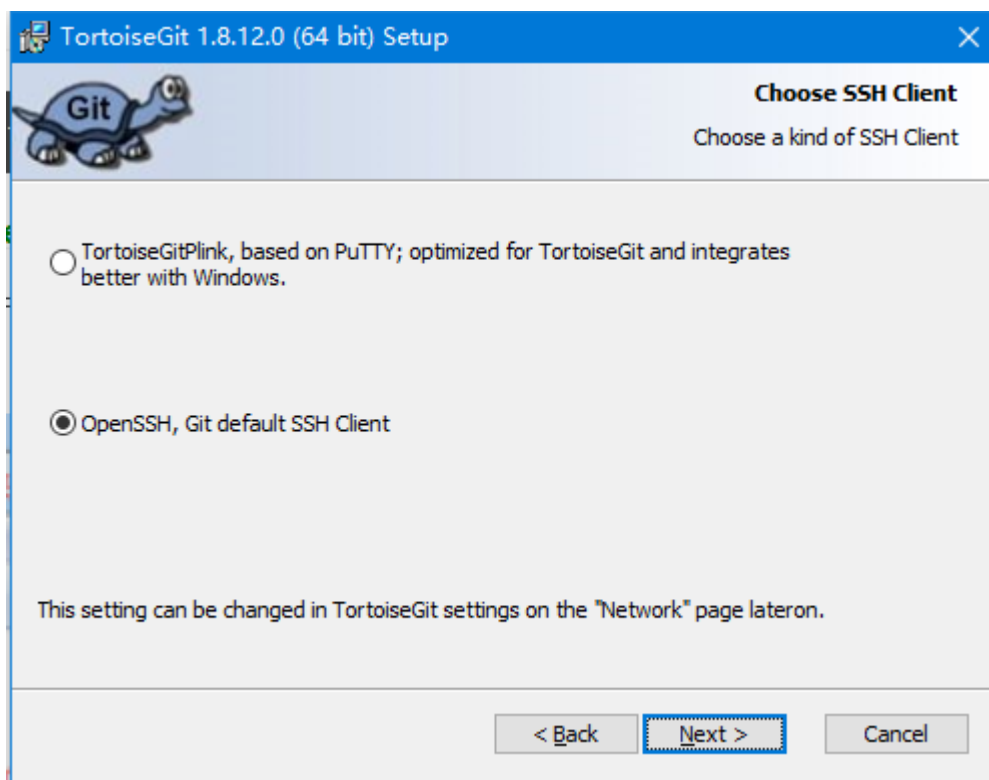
TortoiseGit 1.8.12.0 (64 bit) Setup

Git

Choose SSH Client

Choose a kind of SSH Client

TortoiseGitPlink, based on PuTTY; optimized for TortoiseGit and integrates better with Windows.

OpenSSH, Git default SSH Client

This setting can be changed in TortoiseGit settings on the "Network" page lateron.

< Back

Next >

Cancel